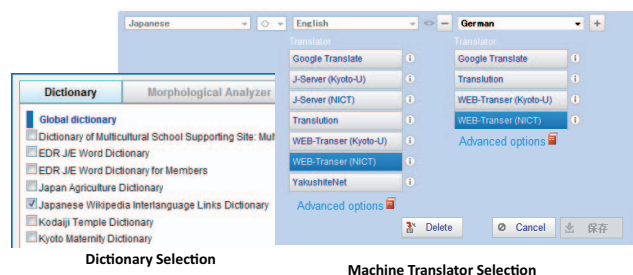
Japanese
English
German
+
Translator
Google Translate
J-Server (Kyoto-U)
J-Server (NICT)
Translution
WEB-Transer (Kyoto-U)
WEB-Transer (NICT)
YakushiteNet
Advanced options
Translator
Google Translate
Translution
WEB-Transer (Kyoto-U)
WEB-Transer (NICT)
Advanced options
Delete
Cancel
保存

Dictionary
Morphological Analyzer
Global dictionary
Dictionary of Multicultural School Supporting Site: Mul
EDR J/E Word Dictionary
EDR J/E Word Dictionary for Members
Japan Agriculture Dictionary
Japanese Wikipedia Interlanguage Links Dictionary
Kodaiji Temple Dictionary
Kyoto Maternity Dictionary

Dictionary Selection

Machine Translator Selection